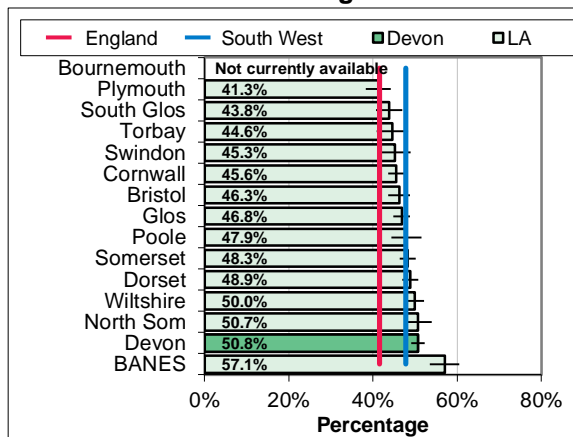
England
South West
Devon
LA

| | |
|---|---|
| Bournemouth | Not currently available |
| Plymouth | 41.3% |
| South Glos | 43.8% |
| Torbay | 44.6% |
| Swindon | 45.3% |
| Cornwall | 45.6% |
| Bristol | 46.3% |
| Glos | 46.8% |
| Poole | 47.9% |
| Somerset | 48.3% |
| Dorset | 48.9% |
| Wiltshire | 50.0% |
| North Som | 50.7% |
| Devon | 50.8% |
| BANES | 57.1% |

0% 20% 40% 60% 80%
Percentage